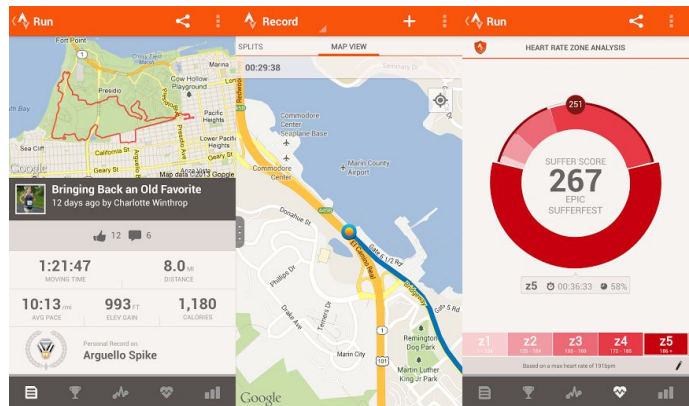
Run

Fort Point
Cow Hollow Playground
Presidio
Pacific Heights
California St
Geary Blvd
Google
Map data ©2013 Google

Bringing Back an Old Favorite
12 days ago by Charlotte Winthrop

12 6

1:21:47
MOVING TIME

8.0 MI
DISTANCE

10:13 /MI
AVG PACE

993 FT
ELEV GAIN

1,180
CALORIES

Personal Record on
Arguello Spike

Record

SPLITS
MAP VIEW

00:29:38

Commodore Center Seaplane Base
Commodore Center
Marin County Airport
Donahue St
Phillips Dr
Drake Ave
Terrers Dr
Gate 5 1/2 Rd
Remington Dog Park
Marin City
Martin Luther King Jr Park
101
Google

Run

HEART RATE ZONE ANALYSIS

251

SUFFER SCORE
267
EPIC SUFFERFEST

z5 00:36:33 58%

z1
z2
z3
z4
z5

Based on a max heart rate of 191bpm